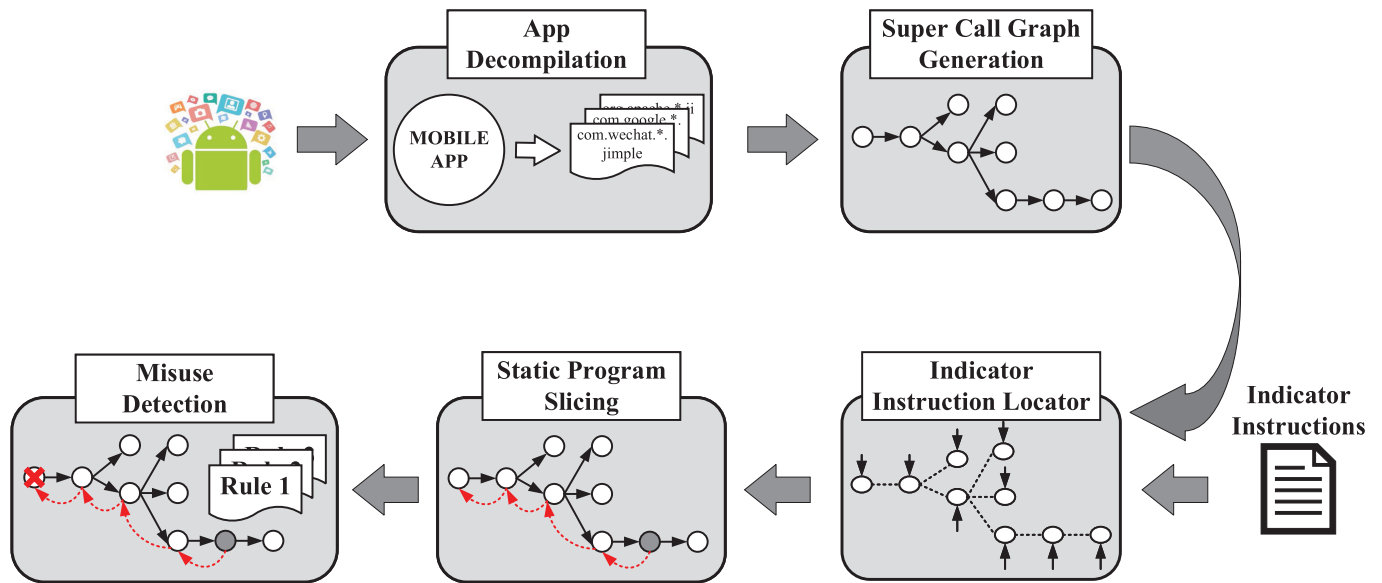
App Decompilation

MOBILE APP

org.apache.*.ji

com.google.*.

com.wechat.*.jimple

Super Call Graph Generation

Indicator Instructions

Indicator Instruction Locator

Static Program Slicing

Misuse Detection

Rule 3

Rule 2

Rule 1